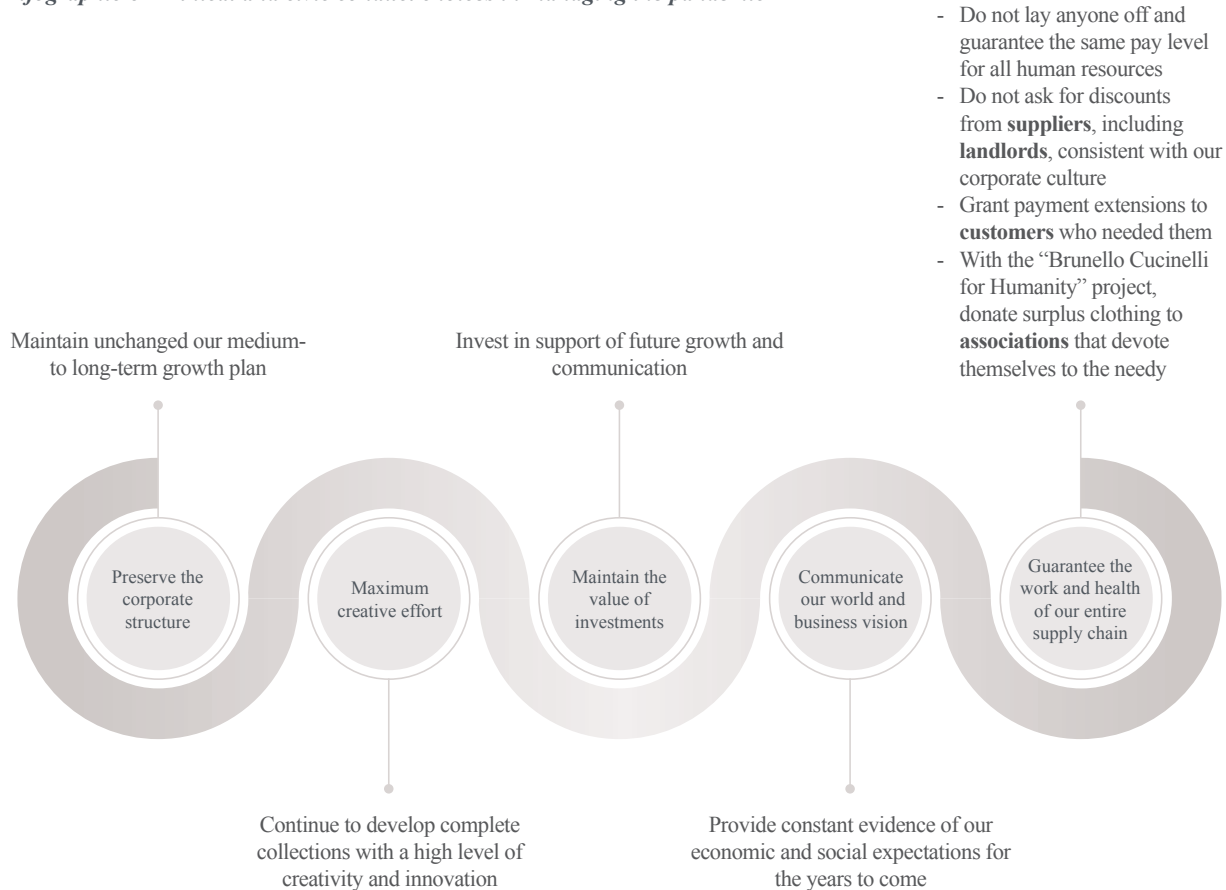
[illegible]

- Do not lay anyone off and guarantee the same pay level for all human resources
- Do not ask for discounts from **suppliers**, including **landlords**, consistent with our corporate culture
- Grant payment extensions to **customers** who needed them
- With the "Brunello Cucinelli for Humanity" project, donate surplus clothing to **associations** that devote themselves to the needy

Maintain unchanged our medium-to long-term growth plan

Invest in support of future growth and communication

Preserve the corporate structure

Maximum creative effort

Maintain the value of investments

Communicate our world and business vision

Guarantee the work and health of our entire supply chain

Continue to develop complete collections with a high level of creativity and innovation

Provide constant evidence of our economic and social expectations for the years to come